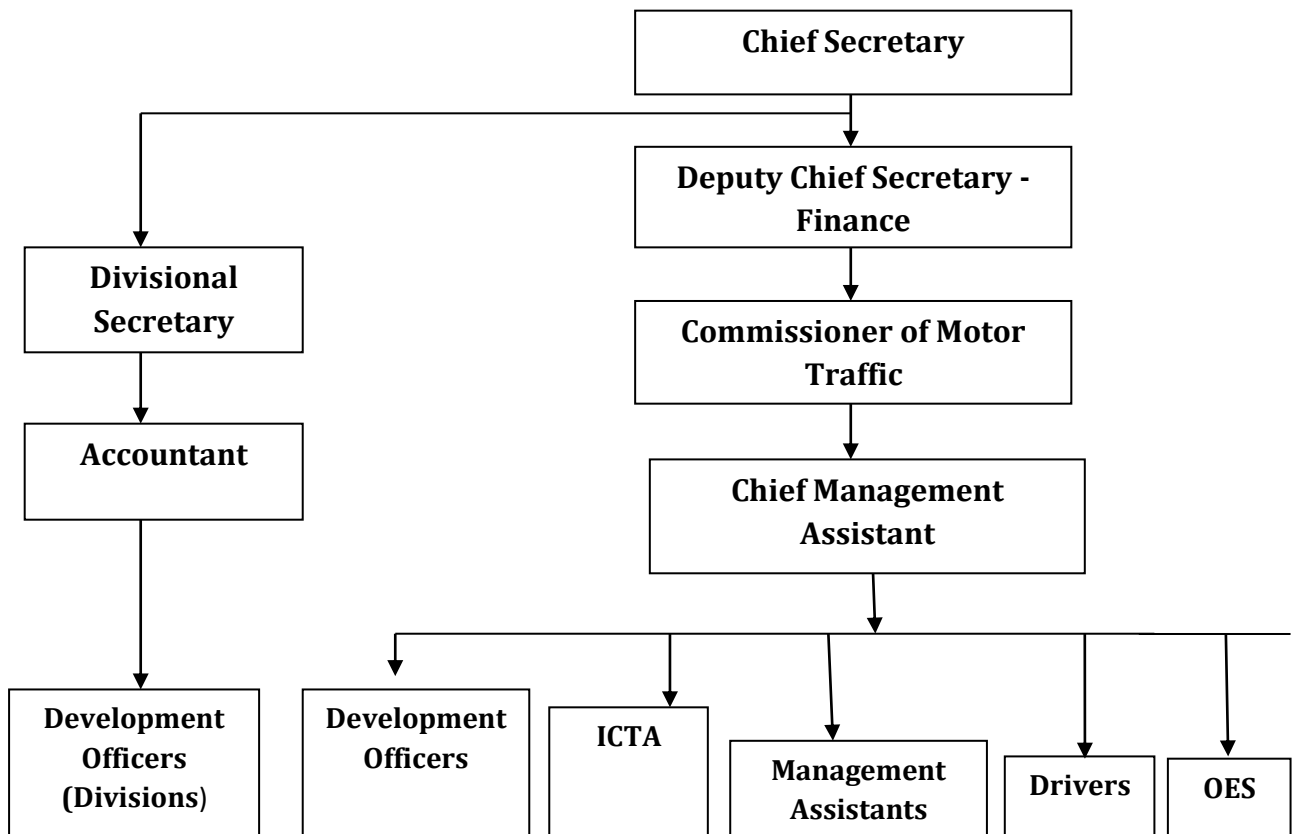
Chief Secretary

Deputy Chief Secretary - Finance

Divisional Secretary

Commissioner of Motor Traffic

Accountant

Chief Management Assistant

Development Officers (Divisions)

Development Officers

ICTA

Management Assistants

Drivers

OES